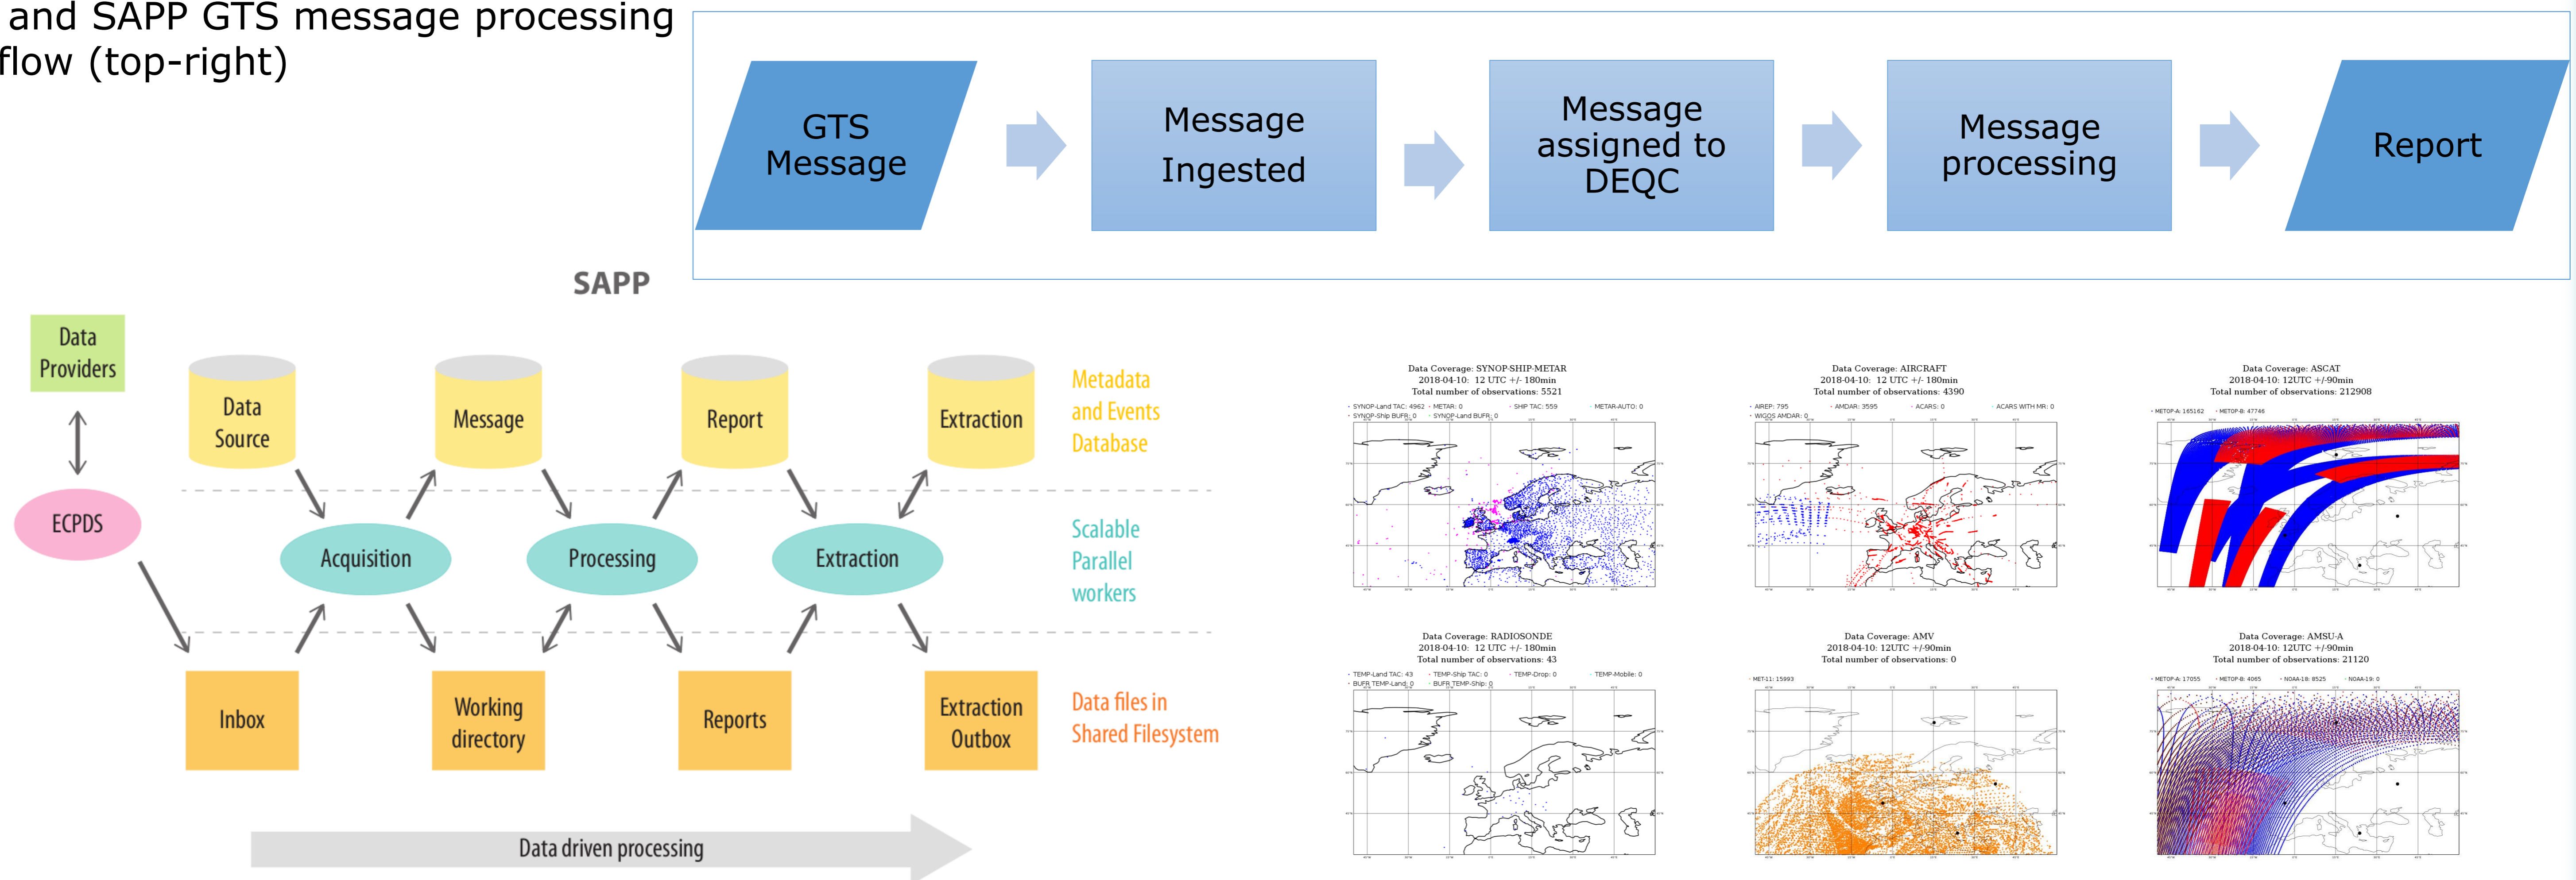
and SAPP GTS message processing flow (top-right)

GTS Message

Message Ingested

Message assigned to DEQC

Message processing

Report

SAPP

Data Providers

ECPDS

Data Source

Message

Report

Extraction

Metadata and Events Database

Acquisition

Processing

Extraction

Scalable Parallel workers

Inbox

Working directory

Reports

Extraction Outbox

Data files in Shared Filesystem

Data driven processing

Data Coverage: SYNOP-SHIP-METAR
2018-04-10: 12 UTC +/- 180min
Total number of observations: 5521

SYNOP-Land TAC: 4962 METAR: 0 SHIP TAC: 559 METAR-AUTO: 0
SYNOP-Ship BUFR: 0 SYNOP-Land BUFR: 0

Data Coverage: AIRCRAFT
2018-04-10: 12 UTC +/- 180min
Total number of observations: 4390

AIREP: 795 AMDAR: 3595 ACARS: 0 ACARS WITH MR: 0
WIGOS AMDAR: 0

Data Coverage: ASCAT
2018-04-10: 12UTC +/-90min
Total number of observations: 212908

METOP-A: 165162 METOP-B: 47746

Data Coverage: RADIOSONDE
2018-04-10: 12 UTC +/- 180min
Total number of observations: 43

TEMP-Land TAC: 43 TEMP-Ship TAC: 0 TEMP-Drop: 0 TEMP-Mobile: 0
BUFR TEMP-Land: 0 BUFR TEMP-Ship: 0

Data Coverage: AMV
2018-04-10: 12UTC +/-90min
Total number of observations: 0

MET-11: 15993

Data Coverage: AMSU-A
2018-04-10: 12UTC +/-90min
Total number of observations: 21120

METOP-A: 17055 METOP-B: 4065 NOAA-18: 8525 NOAA-19: 0